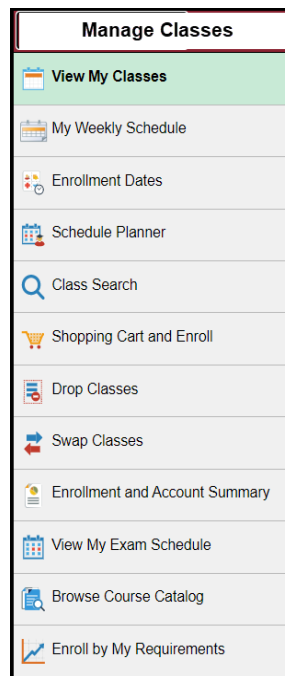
Manage Classes

View My Classes

My Weekly Schedule

Enrollment Dates

Schedule Planner

Class Search

Shopping Cart and Enroll

Drop Classes

Swap Classes

Enrollment and Account Summary

View My Exam Schedule

Browse Course Catalog

Enroll by My Requirements